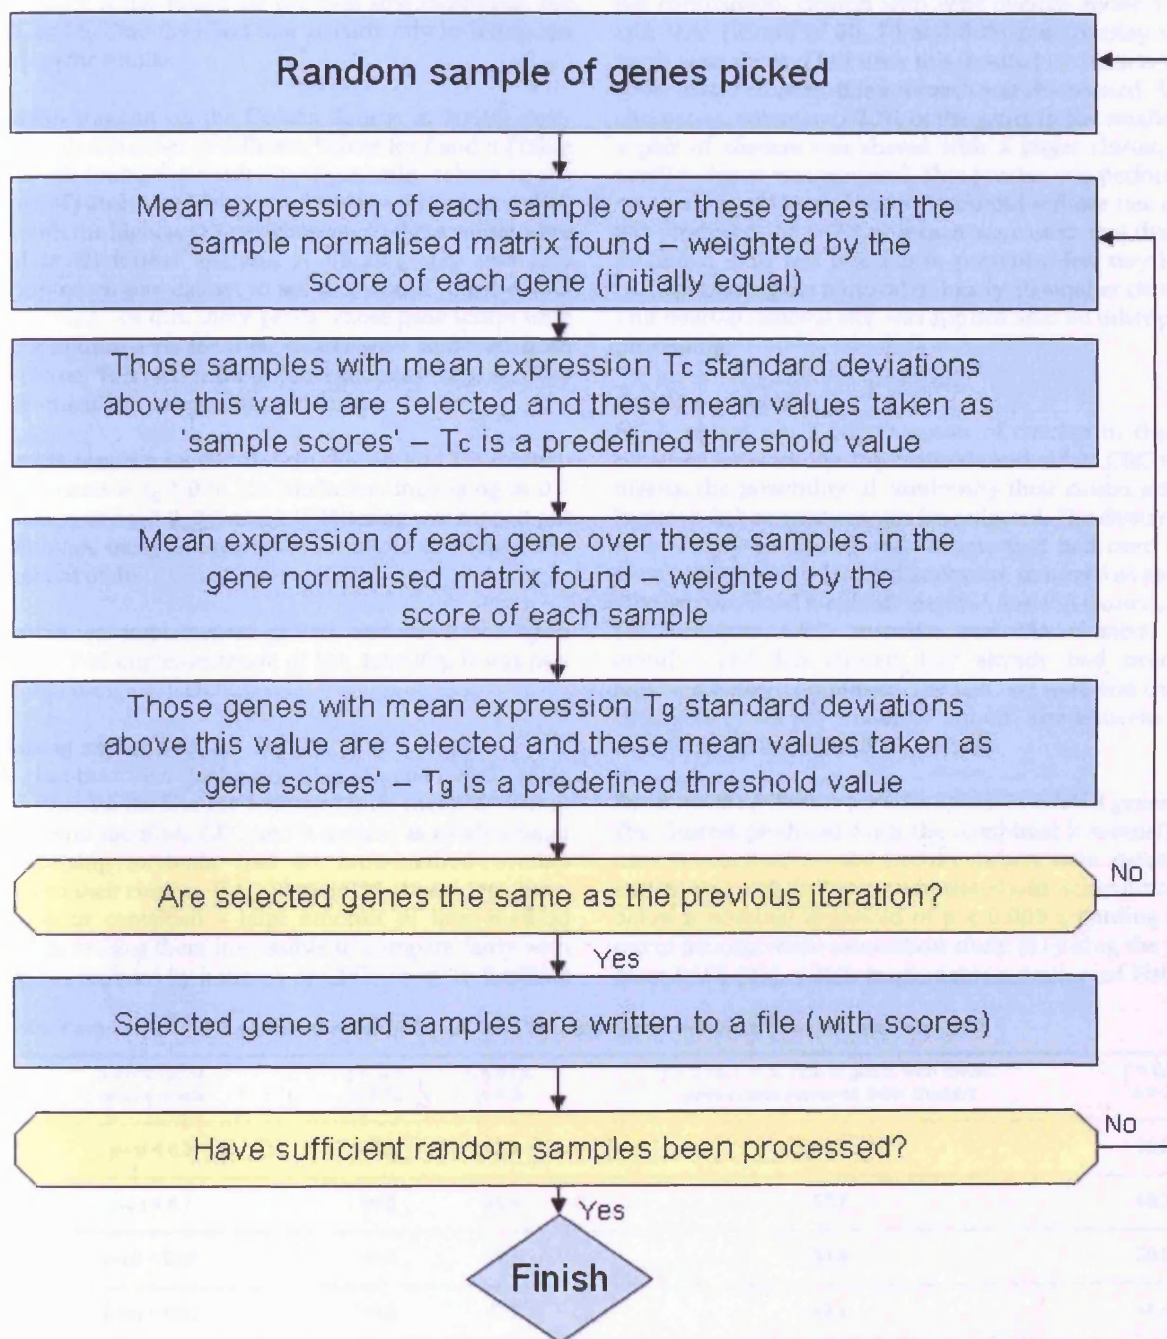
Random sample of genes picked

Mean expression of each sample over these genes in the sample normalised matrix found – weighted by the score of each gene (initially equal)

Those samples with mean expression $T_c$ standard deviations above this value are selected and these mean values taken as 'sample scores' – $T_c$ is a predefined threshold value

Mean expression of each gene over these samples in the gene normalised matrix found – weighted by the score of each sample

Those genes with mean expression $T_g$ standard deviations above this value are selected and these mean values taken as 'gene scores' – $T_g$ is a predefined threshold value

Are selected genes the same as the previous iteration?

No

Yes

Selected genes and samples are written to a file (with scores)

Have sufficient random samples been processed?

No

Yes

Finish